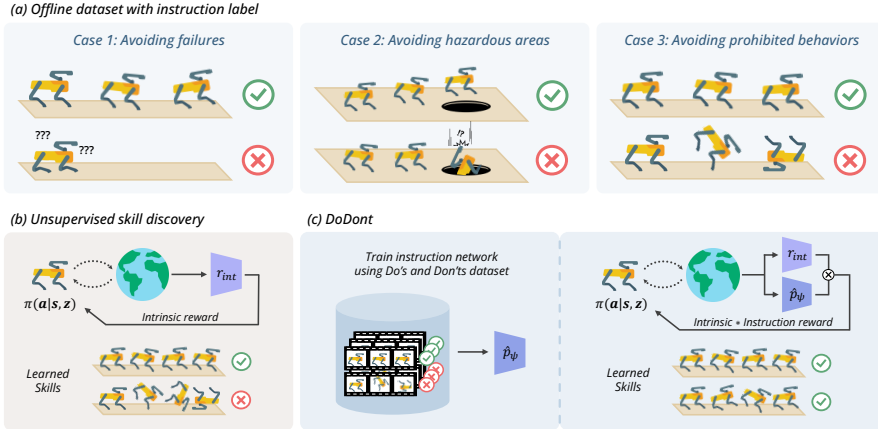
(a) Offline dataset with instruction label

Case 1: Avoiding failures

???

???

Case 2: Avoiding hazardous areas

!?

Case 3: Avoiding prohibited behaviors

(b) Unsupervised skill discovery

$\pi(\boldsymbol{a}|\boldsymbol{s},\boldsymbol{z})$

$r_{int}$

Intrinsic reward

Learned Skills

(c) DoDont

Train instruction network using Do's and Don'ts dataset

$\hat{p}_\psi$

$\pi(\boldsymbol{a}|\boldsymbol{s},\boldsymbol{z})$

$r_{int}$

$\hat{p}_\psi$

Intrinsic * Instruction reward

Learned Skills